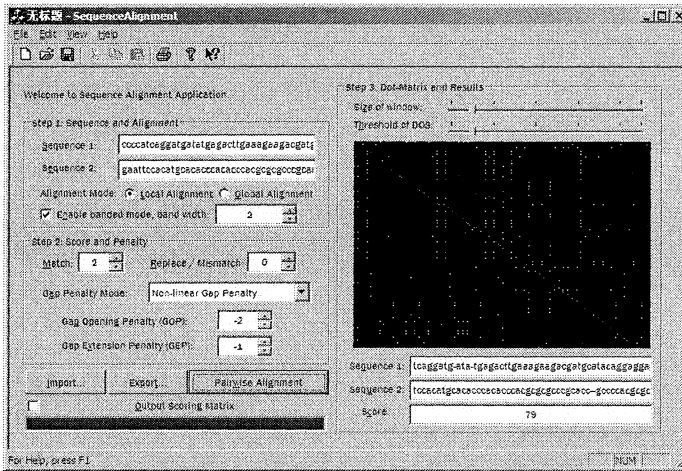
无标题 - SequenceAlignment

File Edit View Help

Welcome to Sequence Alignment Application

Step 1: Sequence and Alignment

Sequence 1: ccccatcaggatgatatgagacttgaaagaagacgatg

Sequence 2: gaattccacatgcacacccacacccacgcgcgcccgca

Alignment Mode: Local Alignment Global Alignment

Enable banded mode, band width: 3

Step 2: Score and Penalty

Match: 2 Replace / Mismatch: 0

Gap Penalty Mode: Non-linear Gap Penalty

Gap Opening Penalty (GOP): -2

Gap Extension Penalty (GEP): -1

Import... Export... Pairwise Alignment

Output Scoring Matrix

Step 3: Dot-Matrix and Results

Size of window:

Threshold of DGB:

Sequence 1: tcaggatg-ata-tgagacttgaaagaagacgatgcatacaggagga

Sequence 2: tccacatgcacacccacacccacgcgcgcccgcacc--gccccacgcgc

Score: 79

For Help, press F1

NUM